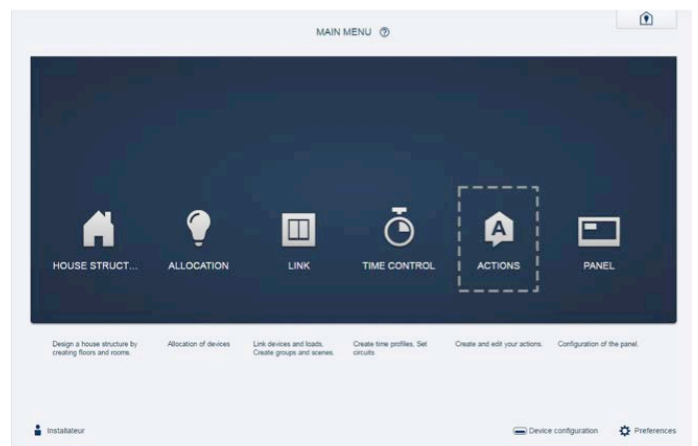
MAIN MENU ⑦

HOUSE STRUCT...

ALLOCATION

LINK

TIME CONTROL

A

ACTIONS

PANEL

Design a house structure by creating floors and rooms.

Allocation of devices

Link devices and loads. Create groups and scenes.

Create time profiles. Set circuits

Create and edit your actions.

Configuration of the panel.

Installateur

Device configuration

Preferences